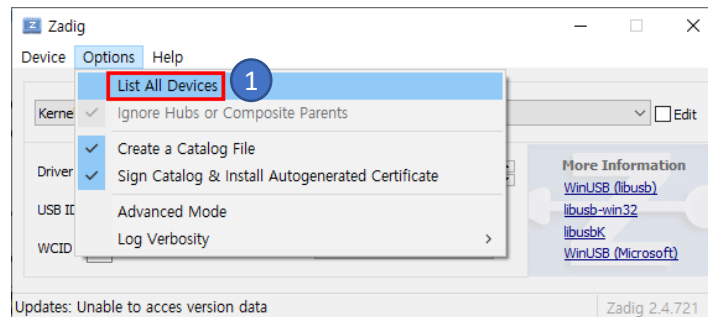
Zadig
Device Options Help
List All Devices
1
Ignore Hubs or Composite Parents
Create a Catalog File
Sign Catalog & Install Autogenerated Certificate
Advanced Mode
Log Verbosity
Kerne
Edit
Driver
USB ID
WCID
More Information
WinUSB (libusb)
libusb-win32
libusbK
WinUSB (Microsoft)
Updates: Unable to acces version data
Zadig 2.4.721